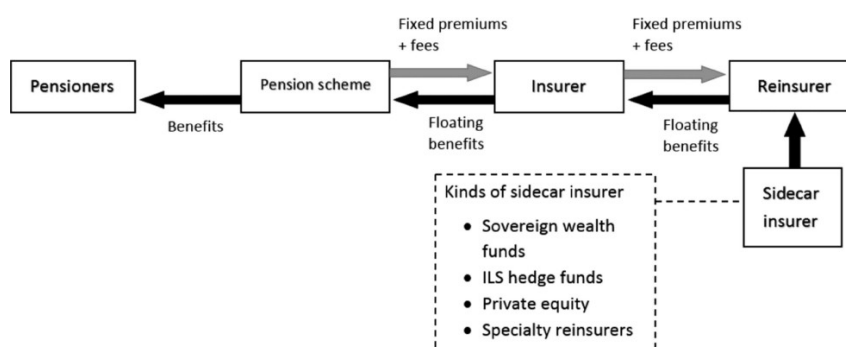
Pensioners

Pension scheme

Benefits

Fixed premiums + fees

Floating benefits

Insurer

Fixed premiums + fees

Floating benefits

Reinsurer

Sidecar insurer

Kinds of sidecar insurer
- Sovereign wealth funds
- ILS hedge funds
- Private equity
- Specialty reinsurers